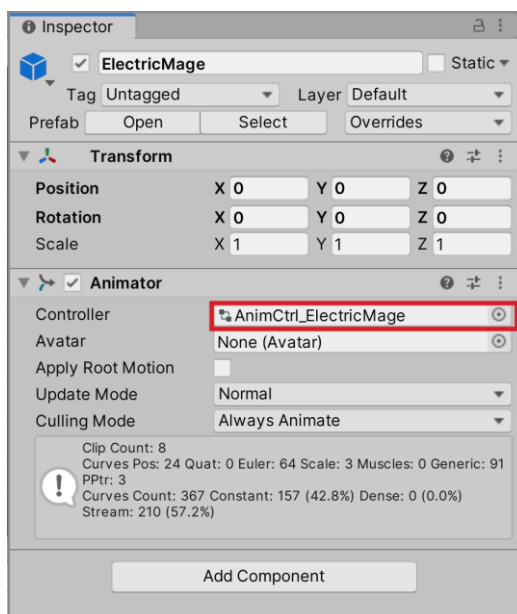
Inspector

ElectricMage

Static

Tag Untagged

Layer Default

Prefab Open Select Overrides

Transform

Position X 0 Y 0 Z 0

Rotation X 0 Y 0 Z 0

Scale X 1 Y 1 Z 1

Animator

Controller AnimCtrl_ElectricMage

Avatar None (Avatar)

Apply Root Motion

Update Mode Normal

Culling Mode Always Animate

Clip Count: 8
Curves Pos: 24 Quat: 0 Euler: 64 Scale: 3 Muscles: 0 Generic: 91 PPtr: 3
Curves Count: 367 Constant: 157 (42.8%) Dense: 0 (0.0%) Stream: 210 (57.2%)

Add Component